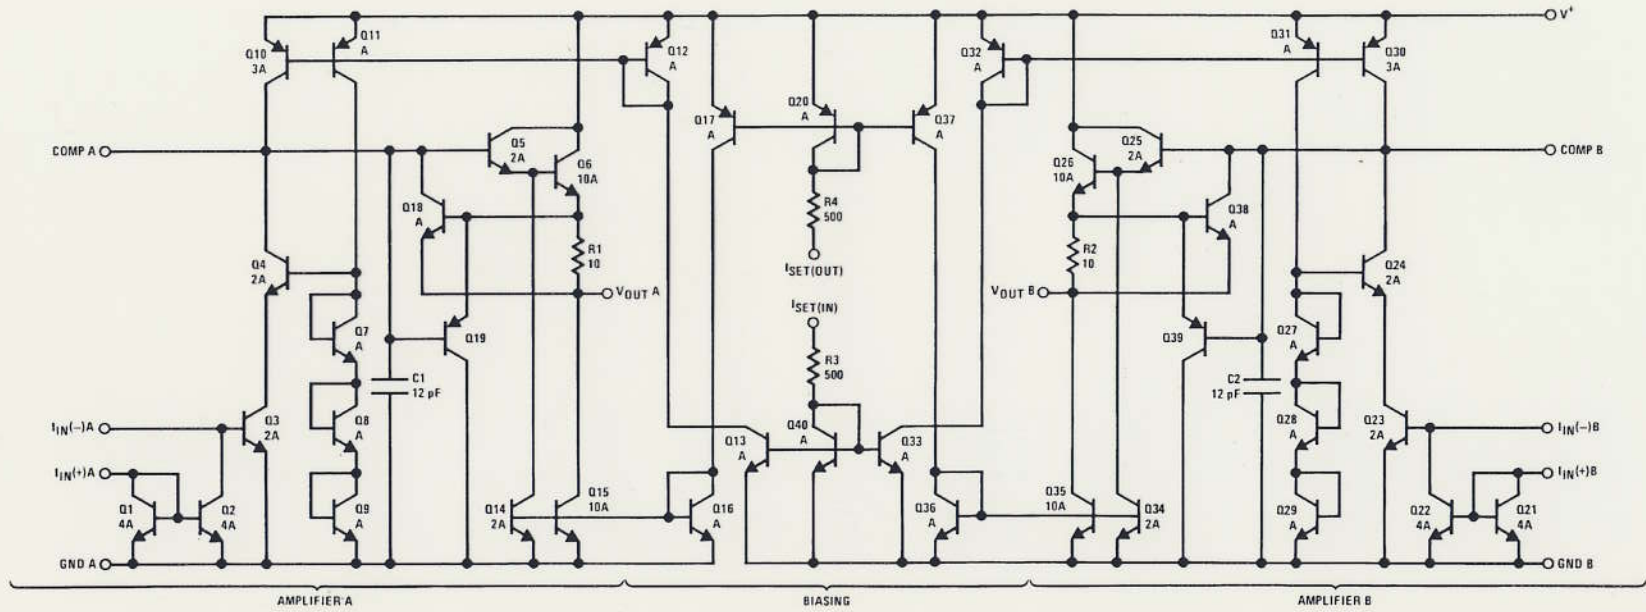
$V^+$

Q10
3A

Q11
A

Q12
A

Q32
A

Q31
A

Q30
3A

Q17
A

Q20
A

Q37
A

COMP A

Q5
2A

Q6
10A

Q25
2A

Q26
10A

COMP B

Q18
A

R4
500

Q38
A

R1
10

R2
10

$I_{SET(OUT)}$

Q4
2A

Q24
2A

$V_{OUT}$ A

$V_{OUT}$ B

$I_{SET(IN)}$

Q7
A

Q19

Q39

Q27
A

R3
500

C1
12 pF

C2
12 pF

Q8
A

Q28
A

$I_{IN}(-)$A

Q3
2A

Q40
A

Q13
A

Q33
A

Q23
2A

$I_{IN}(-)$B

$I_{IN}(+)$A

$I_{IN}(+)$B

Q1
4A

Q2
4A

Q9
A

Q14
2A

Q15
10A

Q16
A

Q36
A

Q35
10A

Q34
2A

Q29
A

Q22
4A

Q21
4A

GND A

GND B

AMPLIFIER A

BIASING

AMPLIFIER B